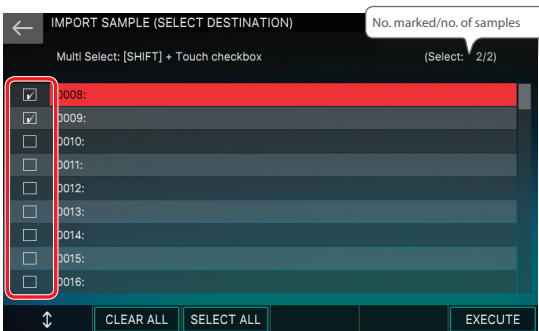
IMPORT SAMPLE (SELECT DESTINATION)

No. marked/no. of samples

Multi Select: [SHIFT] + Touch checkbox

(Select: 2/2)

0008:
0009:
0010:
0011:
0012:
0013:
0014:
0015:
0016:

CLEAR ALL SELECT ALL EXECUTE